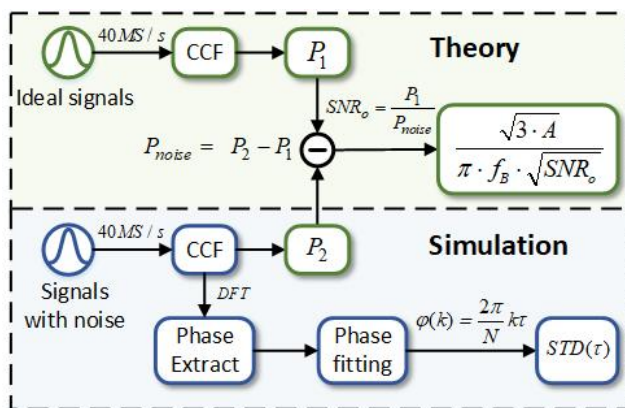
$40MS/s$

CCF

$P_1$

Theory

Ideal signals

$SNR_o = \frac{P_1}{P_{noise}}$

$P_{noise} = P_2 - P_1$

$\frac{\sqrt{3 \cdot A}}{\pi \cdot f_B \cdot \sqrt{SNR_o}}$

$40MS/s$

CCF

$P_2$

Simulation

Signals with noise

$DFT$

Phase Extract

Phase fitting

$\varphi(k) = \frac{2\pi}{N} k\tau$

$STD(\tau)$